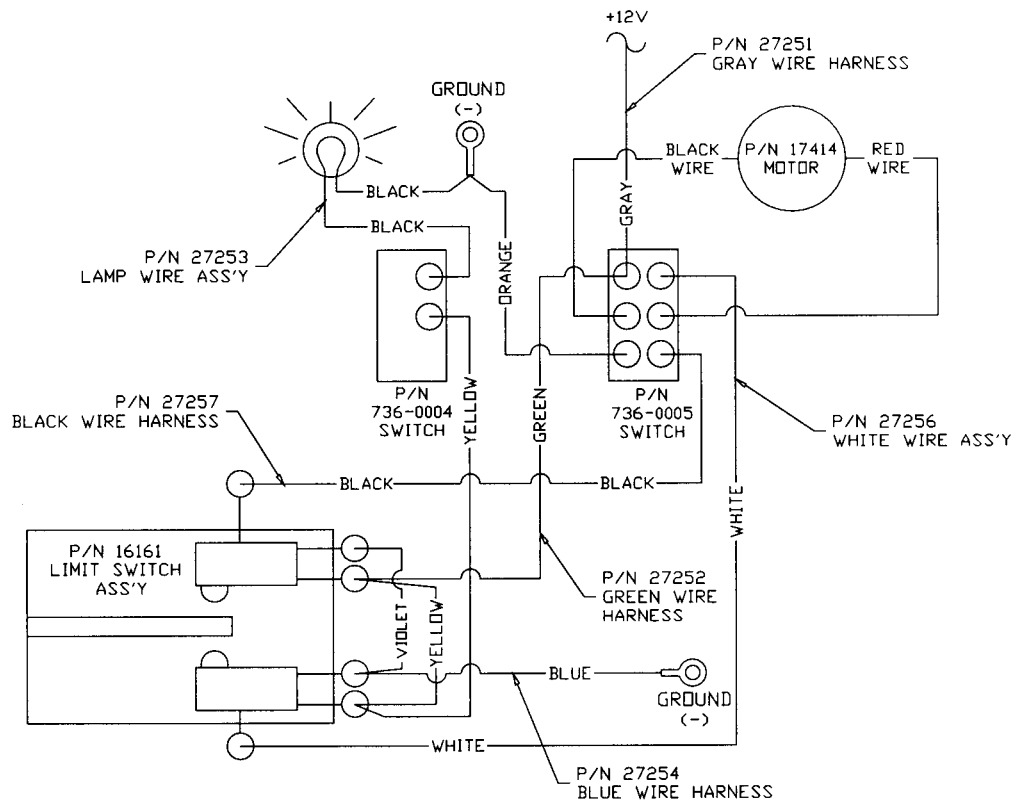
+12V

P/N 27251
GRAY WIRE HARNESS

GROUND
(-)

BLACK WIRE

P/N 17414
MOTOR

RED WIRE

BLACK

GRAY

BLACK

P/N 27253
LAMP WIRE ASS'Y

ORANGE

P/N
736-0004
SWITCH

P/N
736-0005
SWITCH

P/N 27257
BLACK WIRE HARNESS

YELLOW

GREEN

P/N 27256
WHITE WIRE ASS'Y

BLACK

BLACK

WHITE

P/N 16161
LIMIT SWITCH
ASS'Y

P/N 27252
GREEN WIRE
HARNESS

VIOLET

YELLOW

BLUE

GROUND
(-)

WHITE

P/N 27254
BLUE WIRE HARNESS